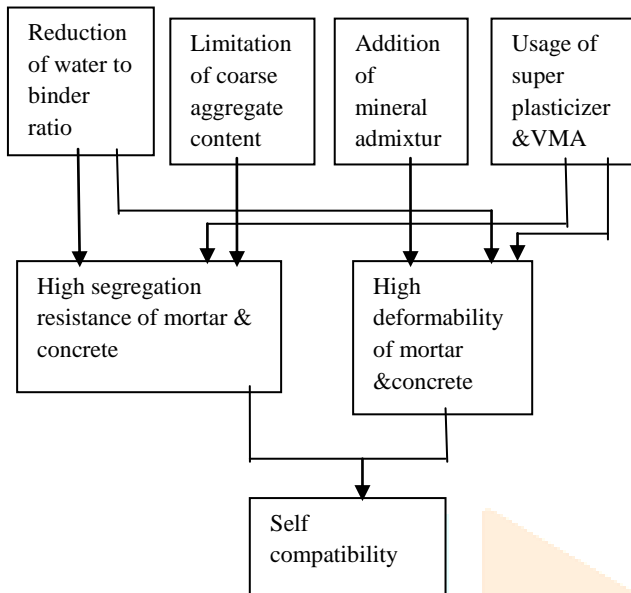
Reduction of water to binder ratio

Limitation of coarse aggregate content

Addition of mineral admixtur

Usage of super plasticizer &VMA

High segregation resistance of mortar & concrete

High deformability of mortar &concrete

Self compatibility